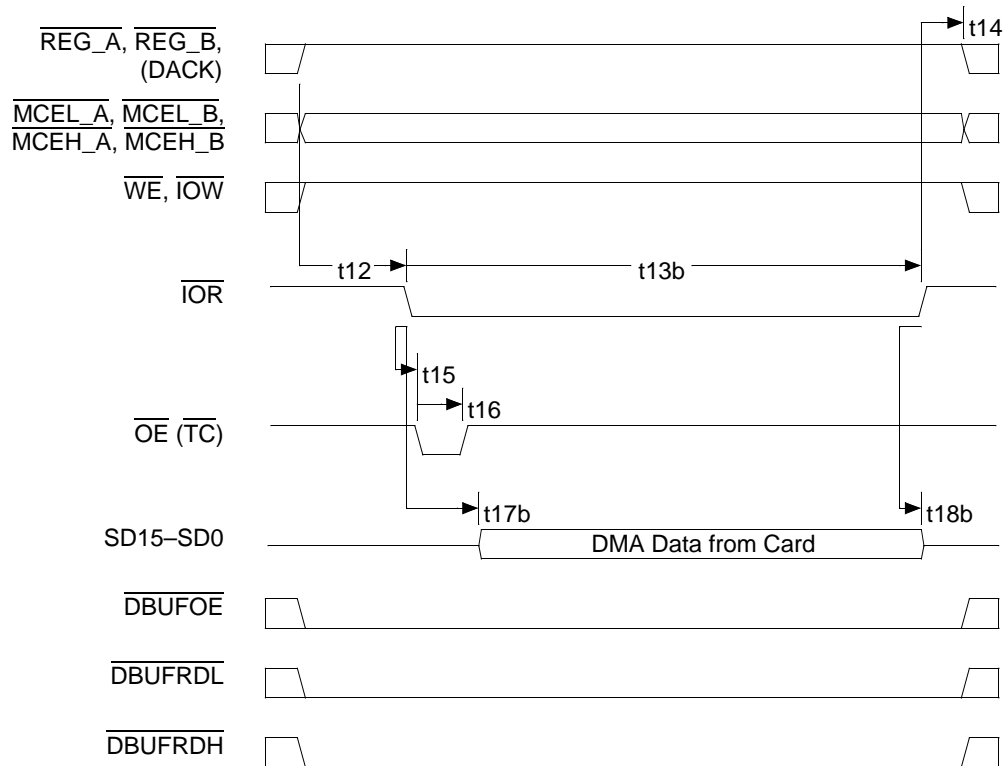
$\overline{REG\_A}$, $\overline{REG\_B}$, (DACK)

$\overline{MCEL\_A}$, $\overline{MCEL\_B}$, $\overline{MCEH\_A}$, $\overline{MCEH\_B}$

$\overline{WE}$, $\overline{IOW}$

$\overline{IOR}$

$\overline{OE}$ ($\overline{TC}$)

SD15–SD0

$\overline{DBUFOE}$

$\overline{DBUFRDL}$

$\overline{DBUFRDH}$

t14

t12

t13b

t15

t16

t17b

t18b

DMA Data from Card